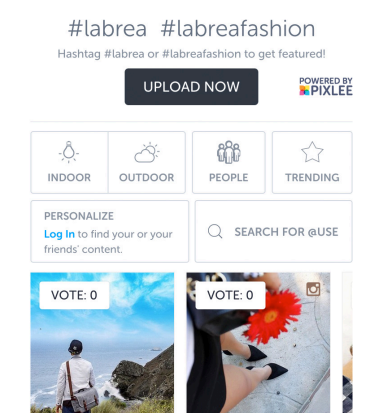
#labrea #labreafashion

Hashtag #labrea or #labreafashion to get featured!

UPLOAD NOW

POWERED BY PIXLEE

INDOOR

OUTDOOR

PEOPLE

TRENDING

PERSONALIZE

Log In to find your or your friends' content.

SEARCH FOR @USE

VOTE: 0

VOTE: 0